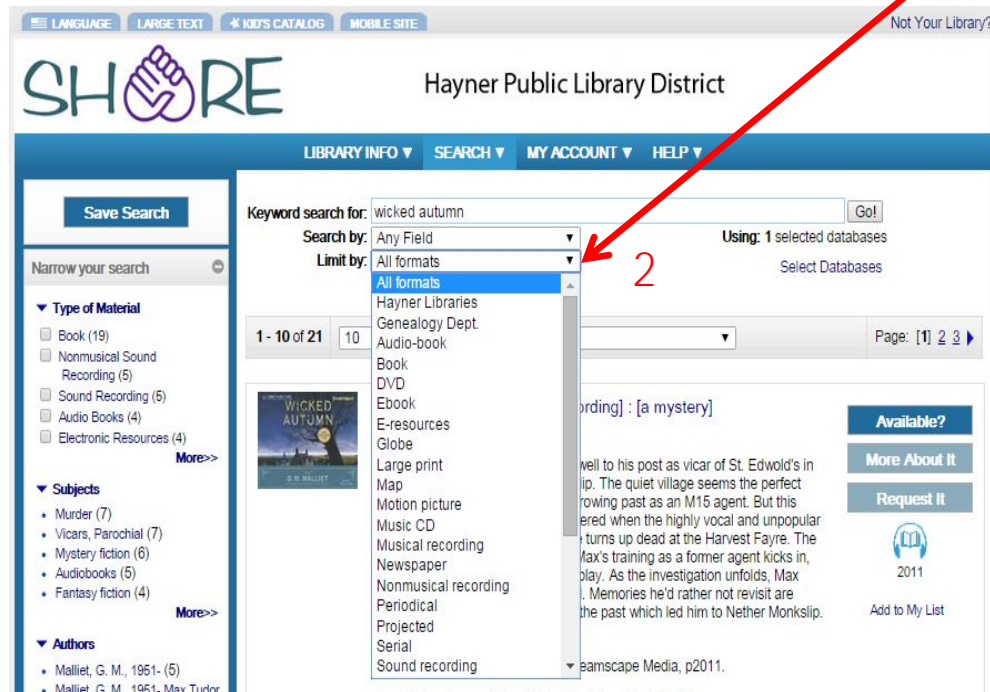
LANGUAGE LARGE TEXT KID'S CATALOG MOBILE SITE

Not Your Library?

SHARE

Hayner Public Library District

LIBRARY INFO ▼ SEARCH ▼ MY ACCOUNT ▼ HELP ▼

Save Search

Narrow your search

▼ Type of Material
Book (19)
Nonmusical Sound Recording (5)
Sound Recording (5)
Audio Books (4)
Electronic Resources (4)
More>>

▼ Subjects
Murder (7)
Vicars, Parochial (7)
Mystery fiction (6)
Audiobooks (5)
Fantasy fiction (4)
More>>

▼ Authors
Malliet, G. M., 1951- (5)
Malliet, G. M., 1951- Max Tudor

Keyword search for: wicked autumn Go!
Search by: Any Field
Limit by: All formats
Using: 1 selected databases
Select Databases

2

All formats
Hayner Libraries
Genealogy Dept.
Audio-book
Book
DVD
Ebook
E-resources
Globe
Large print
Map
Motion picture
Music CD
Musical recording
Newspaper
Nonmusical recording
Periodical
Projected
Serial
Sound recording

1 - 10 of 21 10

Page: [1] 2 3

WICKED AUTUMN
G. M. MALLIET

ording] : [a mystery]

well to his post as vicar of St. Edwold's in lip. The quiet village seems the perfect rowing past as an M15 agent. But this ered when the highly vocal and unpopular turns up dead at the Harvest Fayre. The Max's training as a former agent kicks in, play. As the investigation unfolds, Max . Memories he'd rather not revisit are the past which led him to Nether Monkslip.

eamscape Media, p2011.

Available?
More About It
Request It
2011
Add to My List